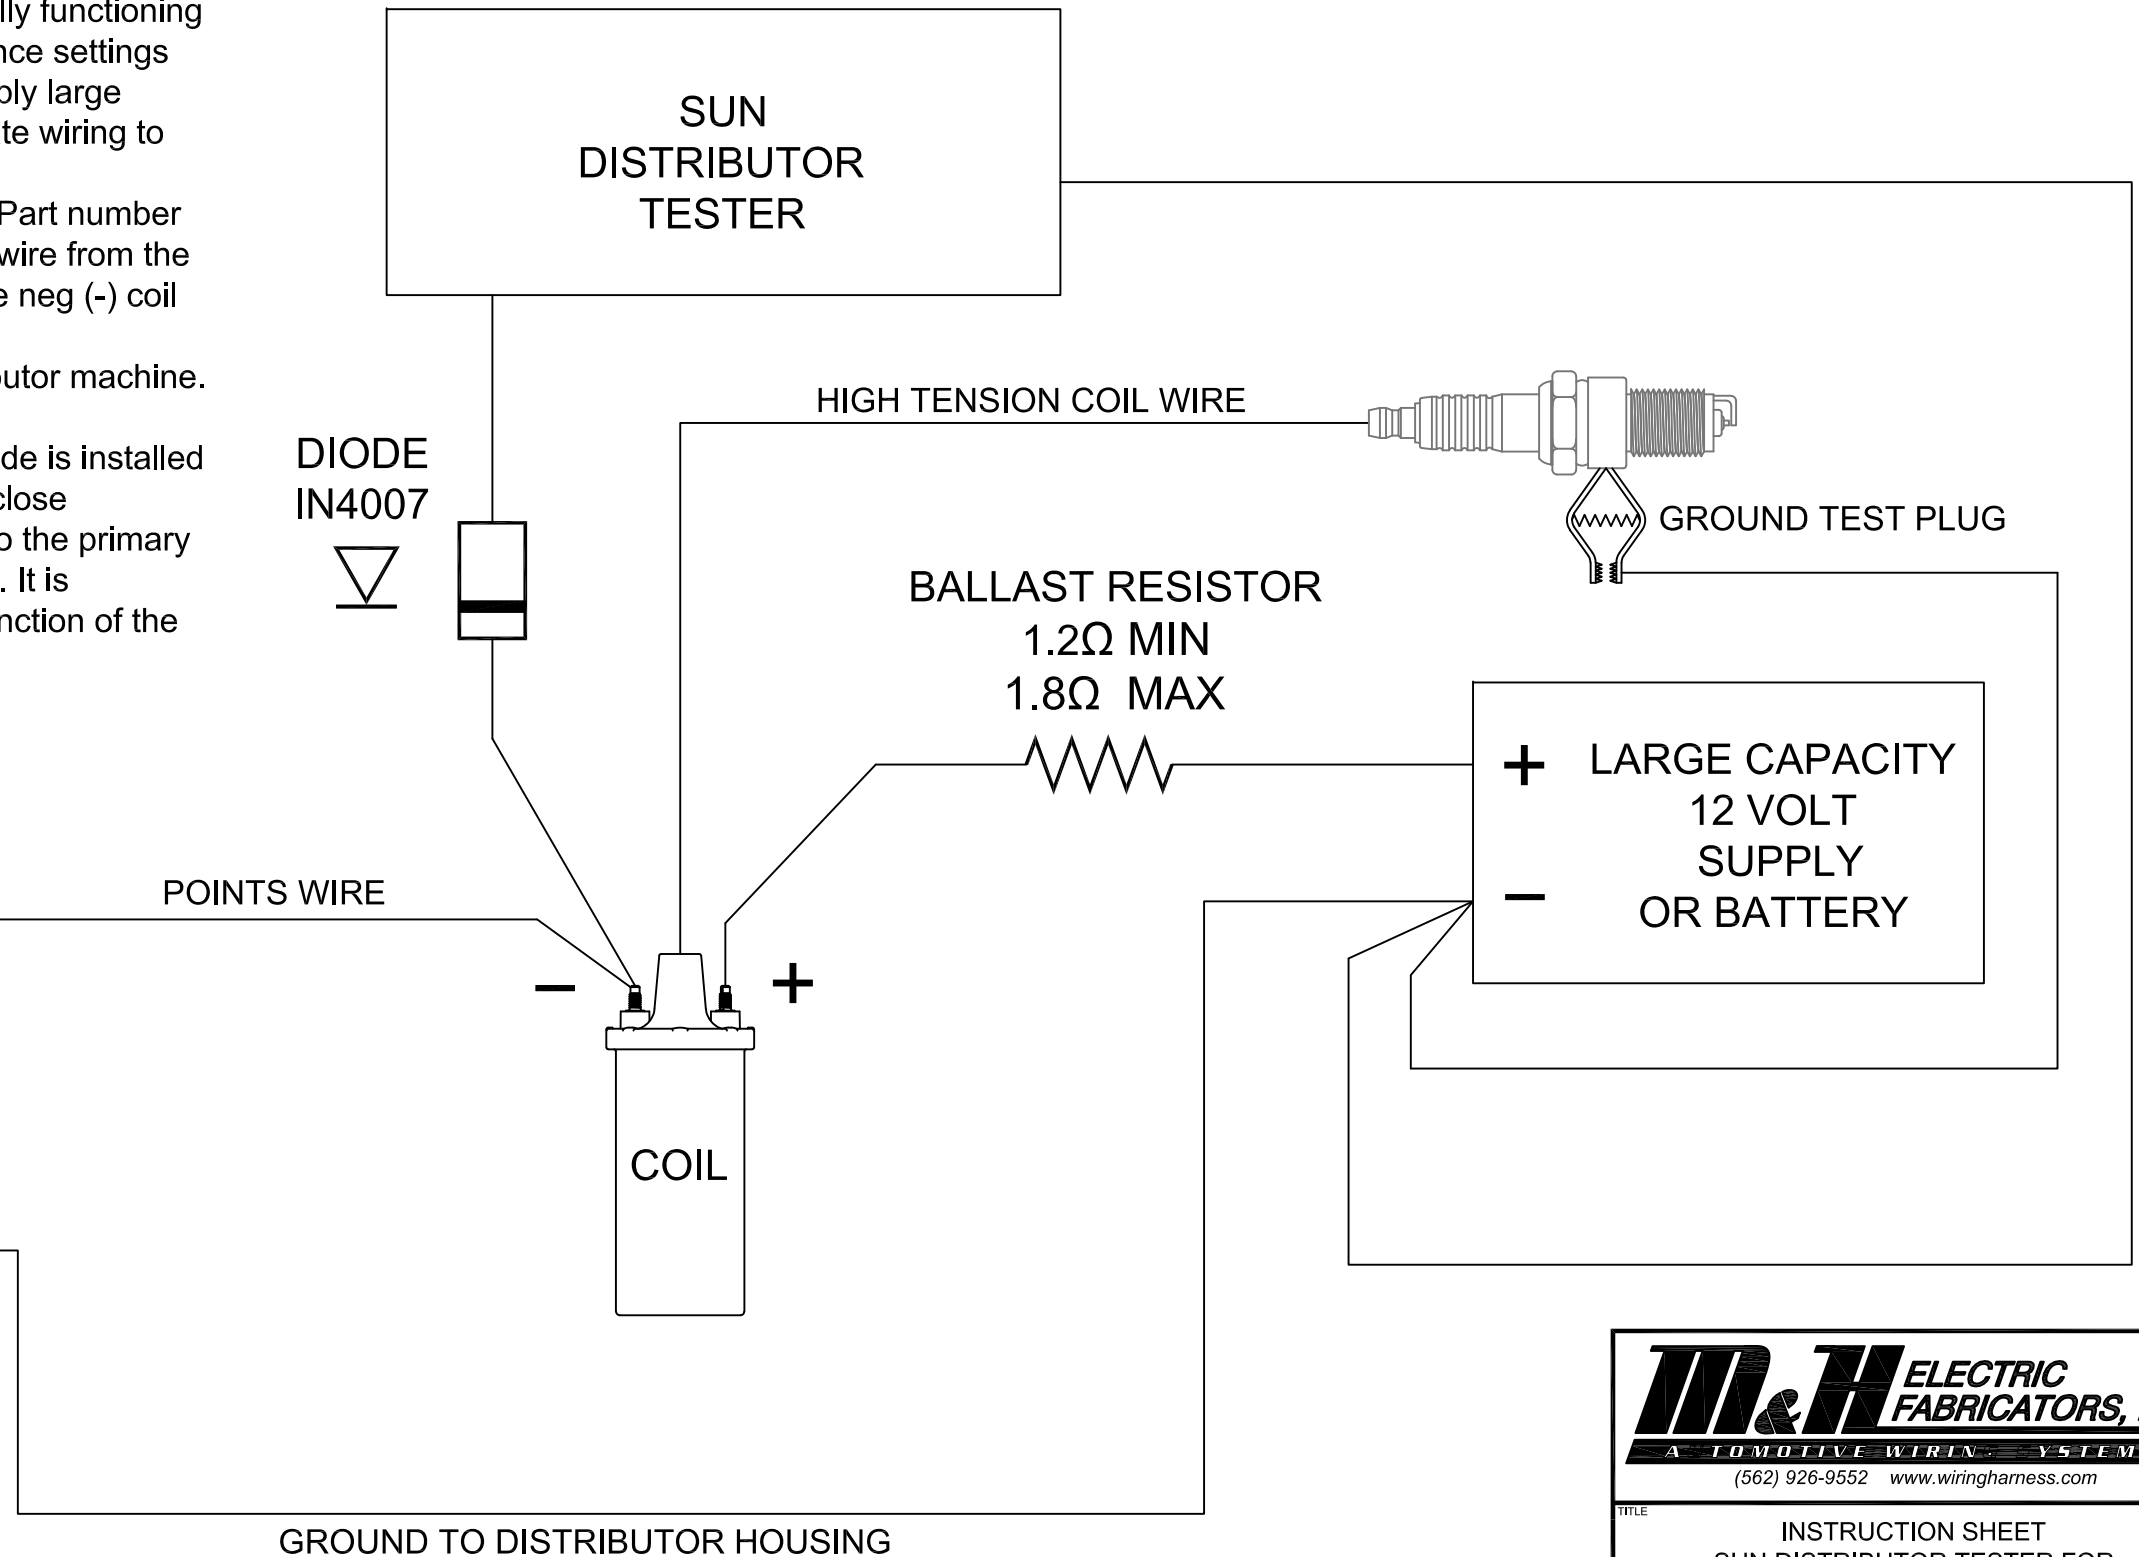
lly functioning
nce settings
ply large
te wiring to

Part number
wire from the
e neg (-) coil

utor machine.

de is installed
close
o the primary
. It is
nction of the

SUN DISTRIBUTOR TESTER

HIGH TENSION COIL WIRE

DIODE IN4007

GROUND TEST PLUG

BALLAST RESISTOR
1.2Ω MIN
1.8Ω MAX

+ LARGE CAPACITY 12 VOLT SUPPLY OR BATTERY
–

POINTS WIRE

– +

COIL

GROUND TO DISTRIBUTOR HOUSING

M&H ELECTRIC FABRICATORS, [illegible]
A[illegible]TOMOTIVE WIRIN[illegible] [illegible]YSTEM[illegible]
(562) 926-9552 www.wiringharness.com

TITLE
INSTRUCTION SHEET
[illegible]